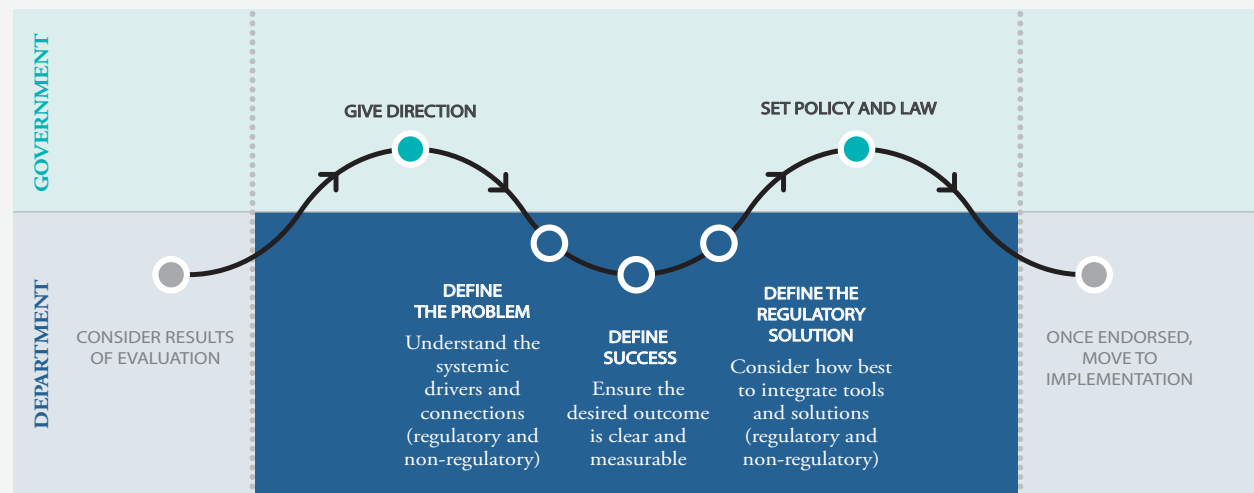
GOVERNMENT

DEPARTMENT

GIVE DIRECTION

SET POLICY AND LAW

CONSIDER RESULTS OF EVALUATION

DEFINE THE PROBLEM

Understand the systemic drivers and connections (regulatory and non-regulatory)

DEFINE SUCCESS

Ensure the desired outcome is clear and measurable

DEFINE THE REGULATORY SOLUTION

Consider how best to integrate tools and solutions (regulatory and non-regulatory)

ONCE ENDORSED, MOVE TO IMPLEMENTATION